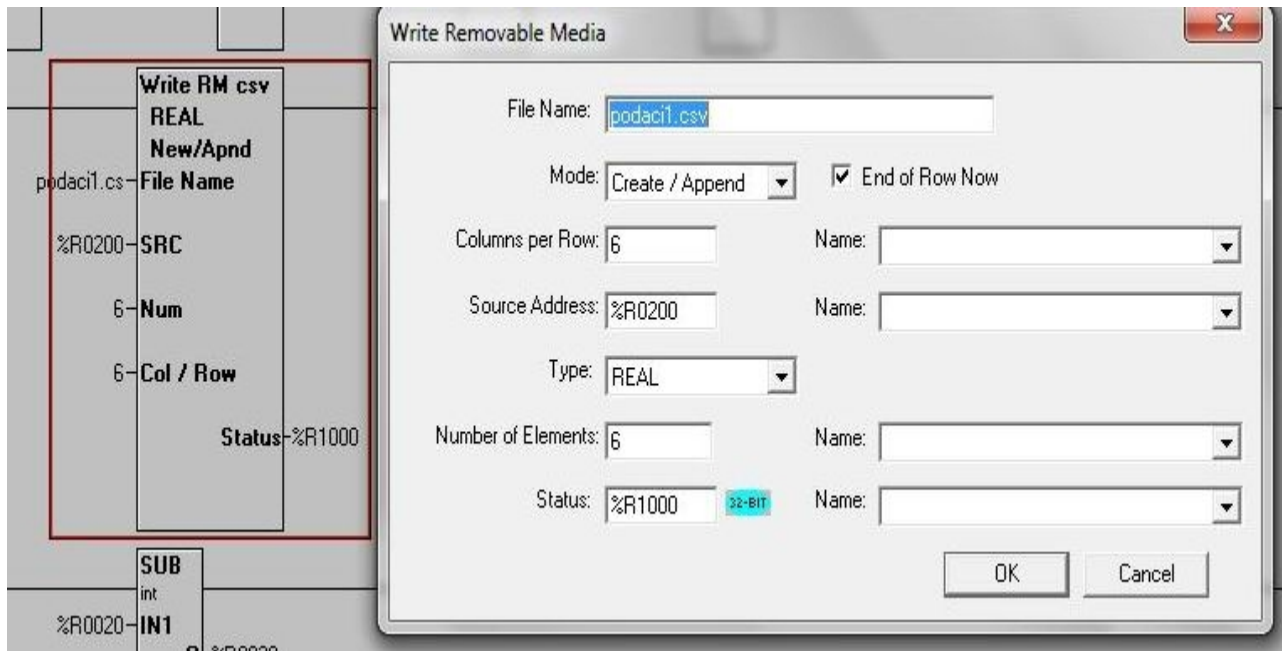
Write RM csv
REAL
New/Apnd
podaci1.cs File Name
%R0200 SRC
6 Num
6 Col / Row
Status %R1000

SUB
int
%R0020 IN1
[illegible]

Write Removable Media

File Name: podaci1.csv
Mode: Create / Append
End of Row Now
Columns per Row: 6
Name:
Source Address: %R0200
Name:
Type: REAL
Number of Elements: 6
Name:
Status: %R1000
32-BIT
Name:
OK
Cancel